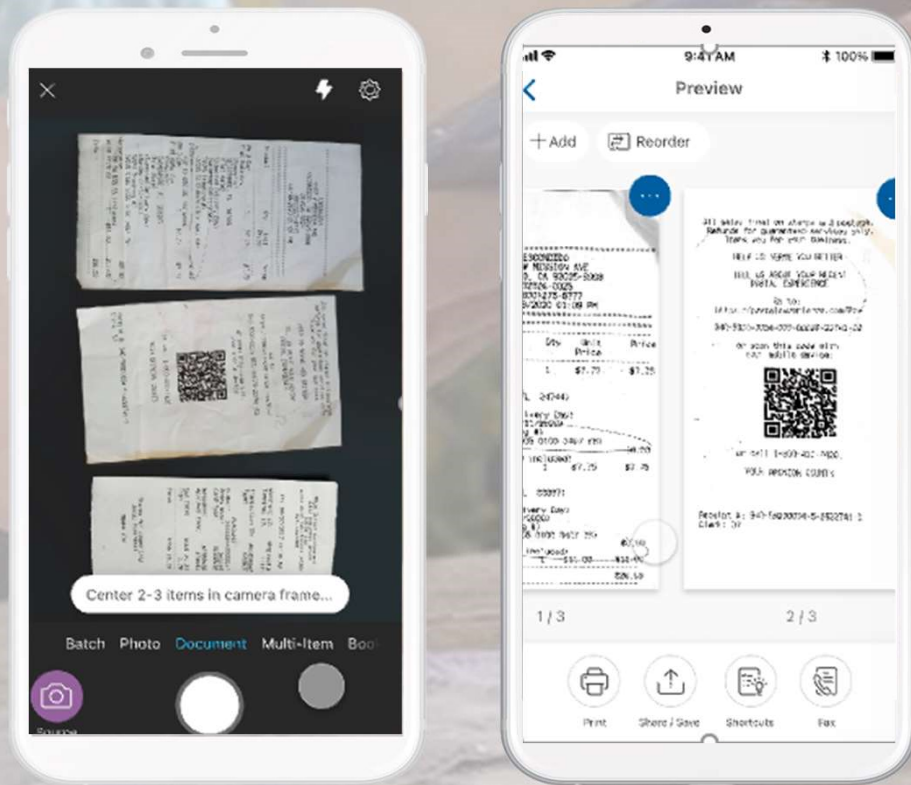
Center 2-3 items in camera frame...

Batch Photo Document Multi-Item Boo

Source

9:41 AM

100%

Preview

+ Add

Reorder

Qty Unit Price Price

$7.75

$7.75

All sales final on stamps & postage. Refunds for guaranteed services only. Thank you for your business.

HELP US SERVE YOU BETTER

TELL US ABOUT YOUR RECENT POSTAL EXPERIENCE

or scan this code with your mobile device:

YOUR OPINION COUNTS

1 / 3

2 / 3

Print

Share / Save

Shortcuts

Fax